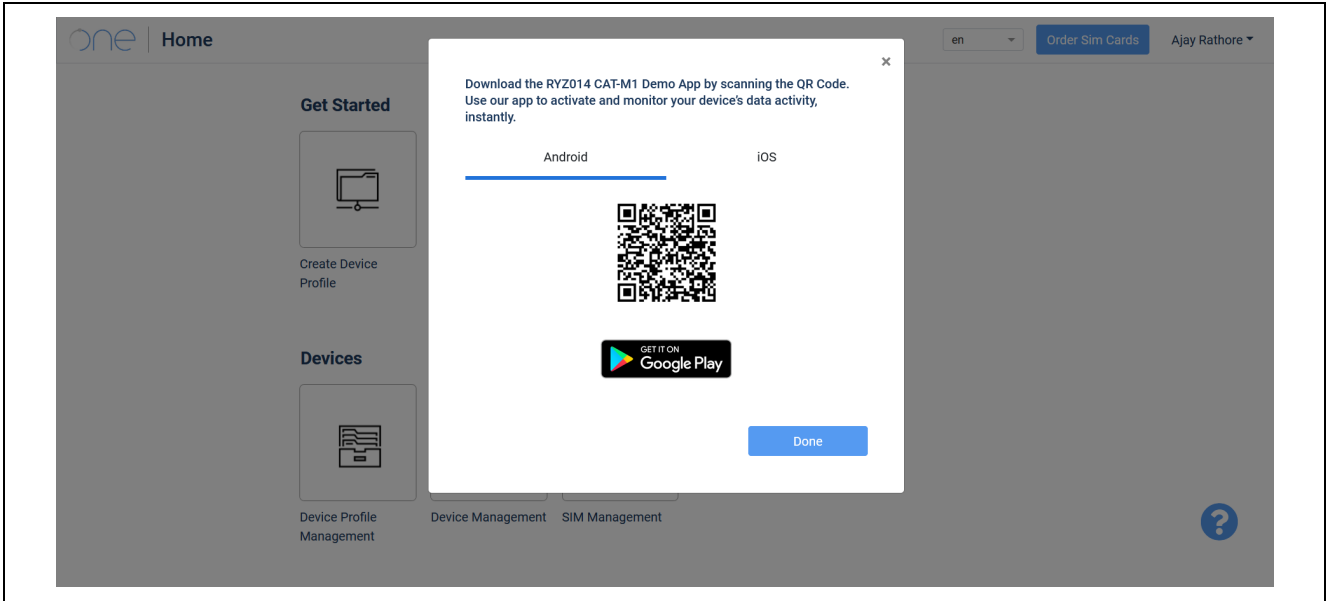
one | Home

en

Order Sim Cards

Ajay Rathore

Get Started

Create Device Profile

Devices

Device Profile Management

Device Management

SIM Management

×

Download the RYZ014 CAT-M1 Demo App by scanning the QR Code. Use our app to activate and monitor your device's data activity, instantly.

Android

iOS

GET IT ON Google Play

Done

?